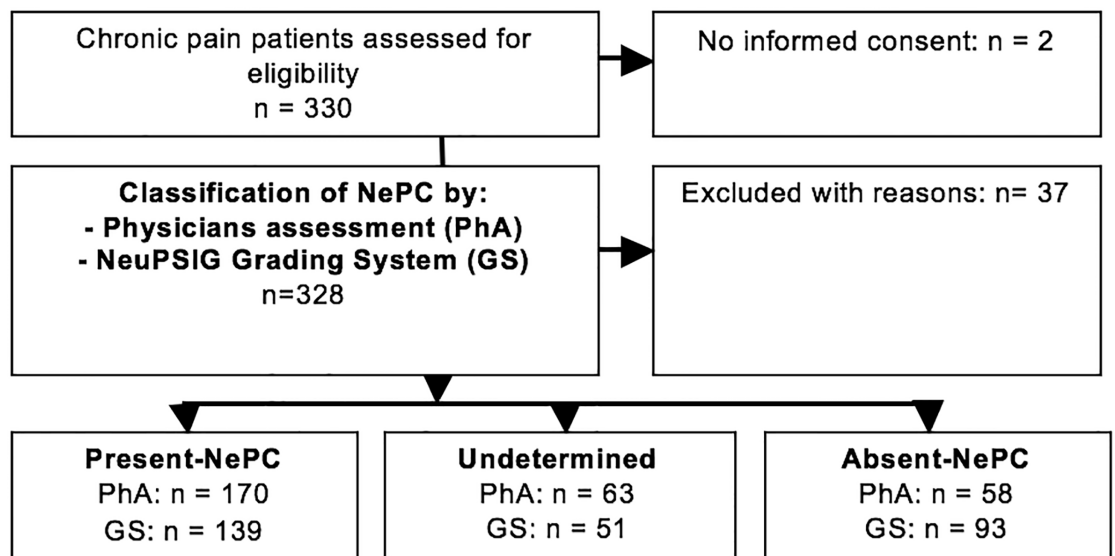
Chronic pain patients assessed for eligibility
n = 330

No informed consent: n = 2

**Classification of NePC by:**
**- Physicians assessment (PhA)**
**- NeuPSIG Grading System (GS)**
n=328

Excluded with reasons: n= 37

**Present-NePC**
PhA: n = 170
GS: n = 139

**Undetermined**
PhA: n = 63
GS: n = 51

**Absent-NePC**
PhA: n = 58
GS: n = 93